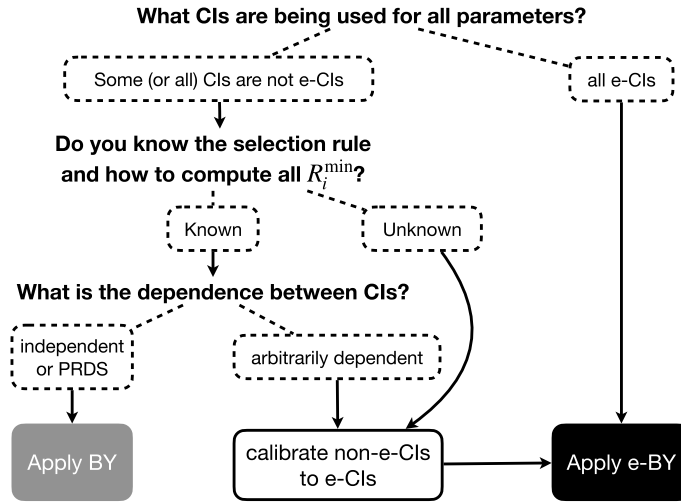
What CIs are being used for all parameters?

Some (or all) CIs are not e-CIs

all e-CIs

Do you know the selection rule and how to compute all $R_i^{\min}$?

Known

Unknown

What is the dependence between CIs?

independent or PRDS

arbitrarily dependent

Apply BY

calibrate non-e-CIs to e-CIs

Apply e-BY